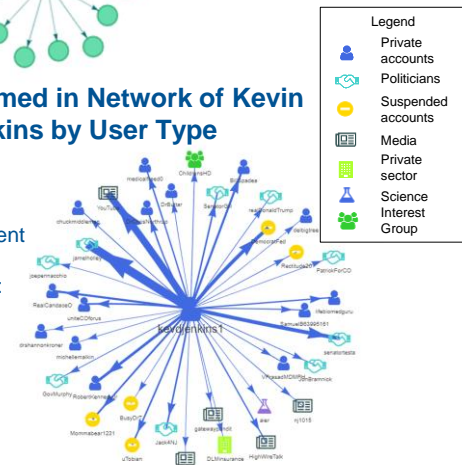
med in Network of Kevin
kins by User Type

ent

Legend
Private accounts
Politicians
Suspended accounts
Media
Private sector
Science Interest Group

medicalmaud0
ChildrensHD
YouTube
DrButler
BillBoldea
SenatorGop
realDonaldTrump
chuckmidolarine
jamesholter
debbigtres
SeniorFred
PatrickForCO
joepennacchio
RealCandaceO
unitleCOforus
drshannonkroner
michellemalkin
kevdjenkins1
SamuelB63995181
lifeblomedguru
senatortesta
GovMurphy
RobertKennedyJr
CitiesasMDMed
JohnBrammick
Mommabear1201
BusyDr2
Jack4NJ
gatewaypundit
DLMinsurance
HighWireTalk
nj1015
uTobian